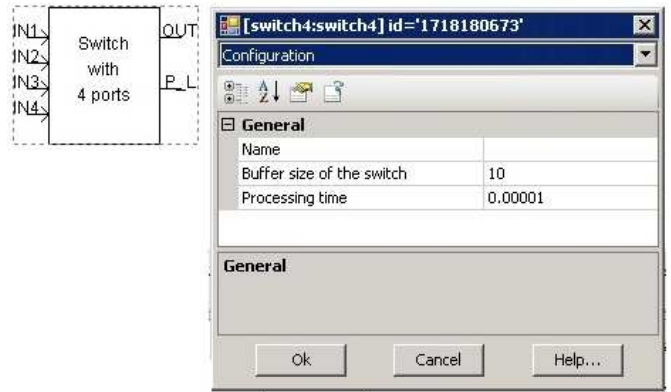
IN1
IN2
IN3
IN4
Switch with 4 ports
OUT
P_L

[switch4:switch4] id='1718180673'
Configuration

General

| Name | |
|---|---|
| Buffer size of the switch | 10 |
| Processing time | 0.00001 |

General

Ok
Cancel
Help...